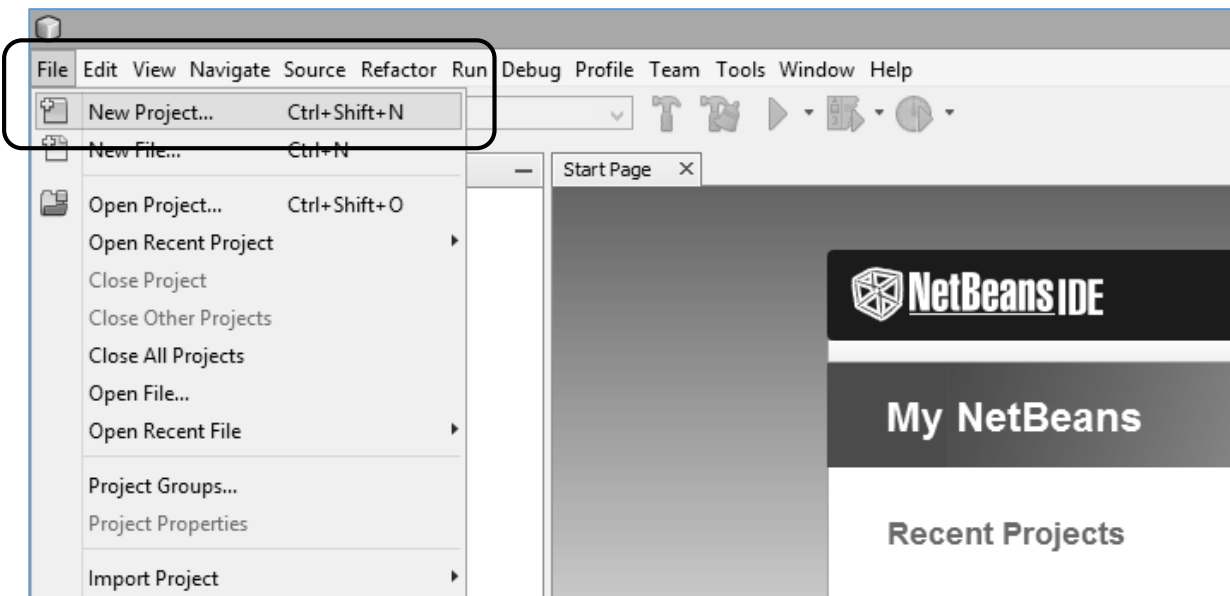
File Edit View Navigate Source Refactor Run Debug Profile Team Tools Window Help

New Project... Ctrl+Shift+N
New File... Ctrl+N
Open Project... Ctrl+Shift+O
Open Recent Project
Close Project
Close Other Projects
Close All Projects
Open File...
Open Recent File
Project Groups...
Project Properties
Import Project

Start Page ×

NetBeans IDE

My NetBeans

Recent Projects